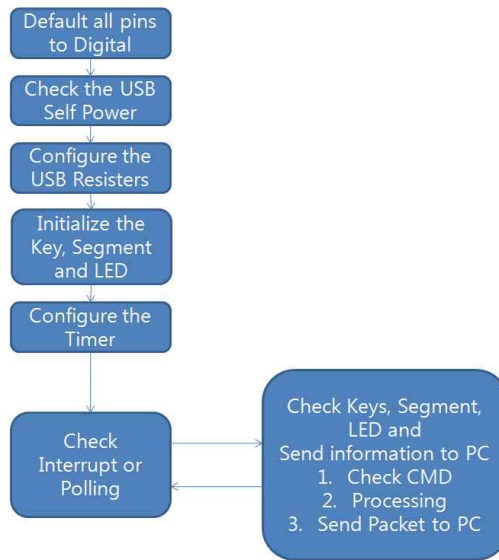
Default all pins to Digital

Check the USB Self Power

Configure the USB Resisters

Initialize the Key, Segment and LED

Configure the Timer

Check Interrupt or Polling

Check Keys, Segment, LED and Send information to PC
1. Check CMD
2. Processing
3. Send Packet to PC